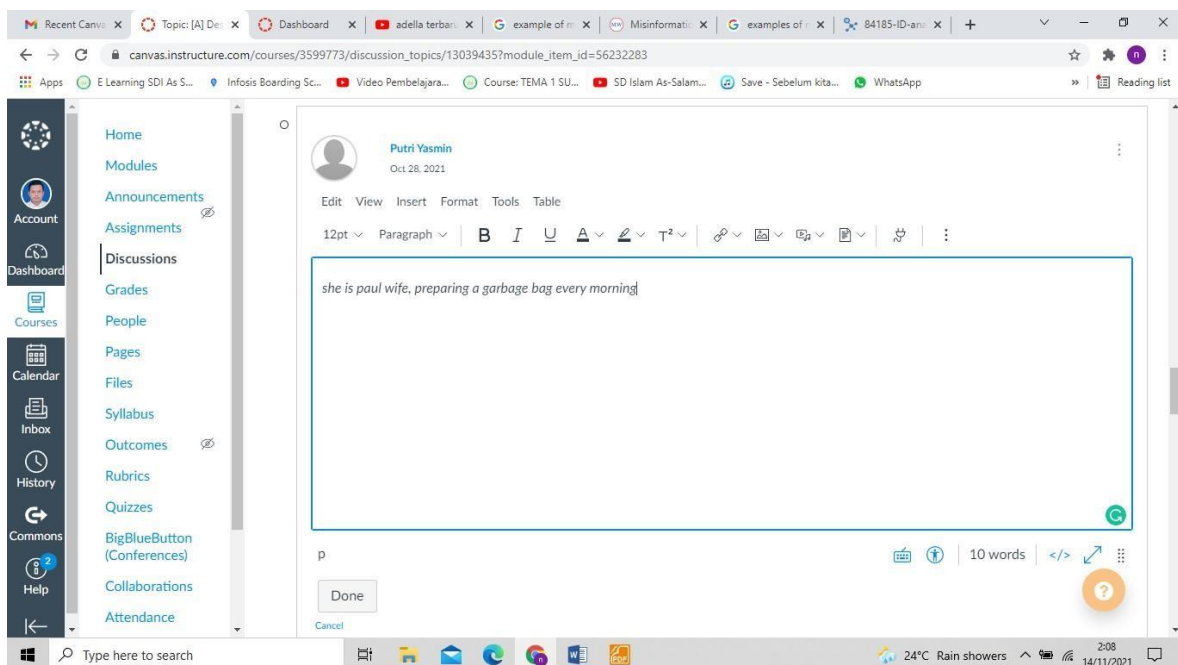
Recent Canva × | Topic: [A] De × | Dashboard × | adella terbar × | example of × | Misinformati × | examples of × | 84185-ID-an × | +

canvas.instructure.com/courses/3599773/discussion_topics/13039435?module_item_id=56232283

Apps | E Learning SDI As S... | Infosis Boarding Sc... | Video Pembelajara... | Course: TEMA 1 SU... | SD Islam As-Salam... | Save - Sebelum kita... | WhatsApp | » | Reading list

Account
Dashboard
Courses
Calendar
Inbox
History
Commons
2
Help

Home
Modules
Announcements
Assignments
Discussions
Grades
People
Pages
Files
Syllabus
Outcomes
Rubrics
Quizzes
BigBlueButton (Conferences)
Collaborations
Attendance

Putri Yasmin
Oct 28, 2021

Edit View Insert Format Tools Table

12pt Paragraph B I U A T²

she is paul wife, preparing a garbage bag every morning

p

10 words </>

Done
Cancel

Type here to search

24°C Rain showers 2:08 14/11/2021